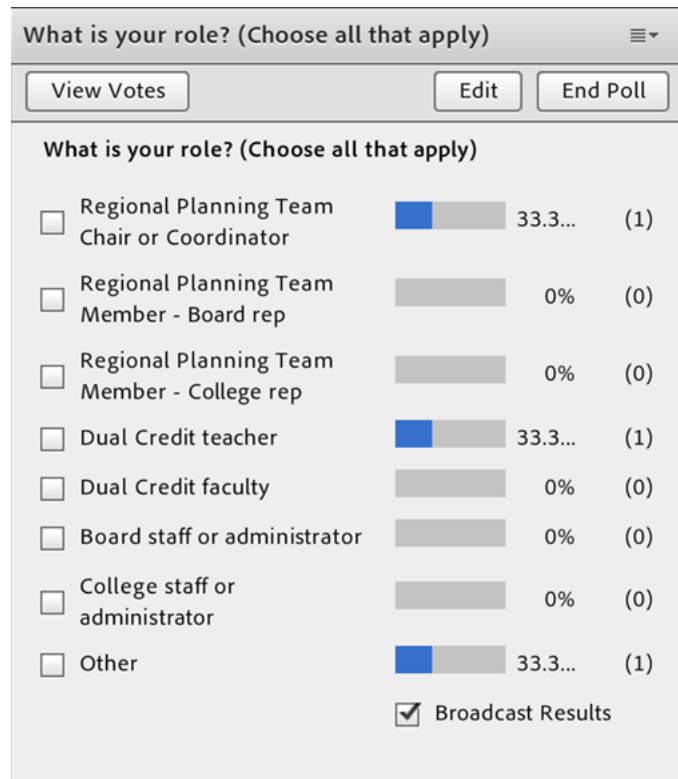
What is your role? (Choose all that apply)

View Votes | Edit | End Poll

What is your role? (Choose all that apply)

Regional Planning Team Chair or Coordinator 33.3... (1)

Regional Planning Team Member - Board rep 0% (0)

Regional Planning Team Member - College rep 0% (0)

Dual Credit teacher 33.3... (1)

Dual Credit faculty 0% (0)

Board staff or administrator 0% (0)

College staff or administrator 0% (0)

Other 33.3... (1)

Broadcast Results